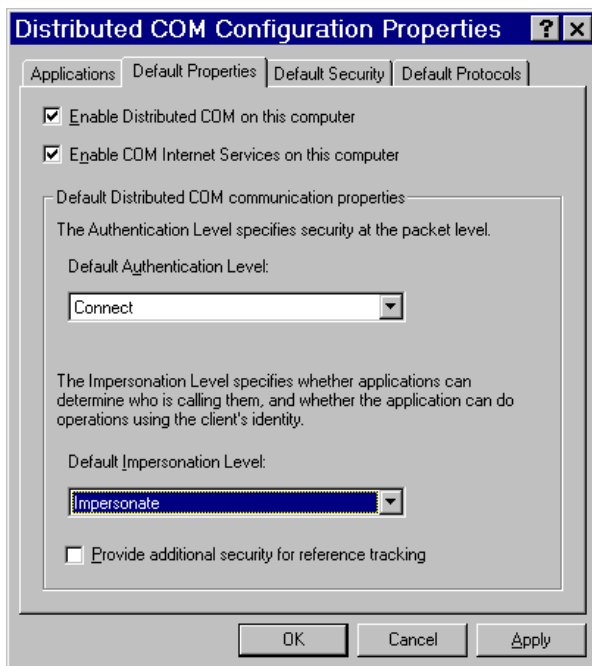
Distributed COM Configuration Properties ? ×

Applications | Default Properties | Default Security | Default Protocols

☑ Enable Distributed COM on this computer

☑ Enable COM Internet Services on this computer

Default Distributed COM communication properties

The Authentication Level specifies security at the packet level.

Default Authentication Level:

Connect

The Impersonation Level specifies whether applications can determine who is calling them, and whether the application can do operations using the client's identity.

Default Impersonation Level:

Impersonate

☐ Provide additional security for reference tracking

OK | Cancel | Apply